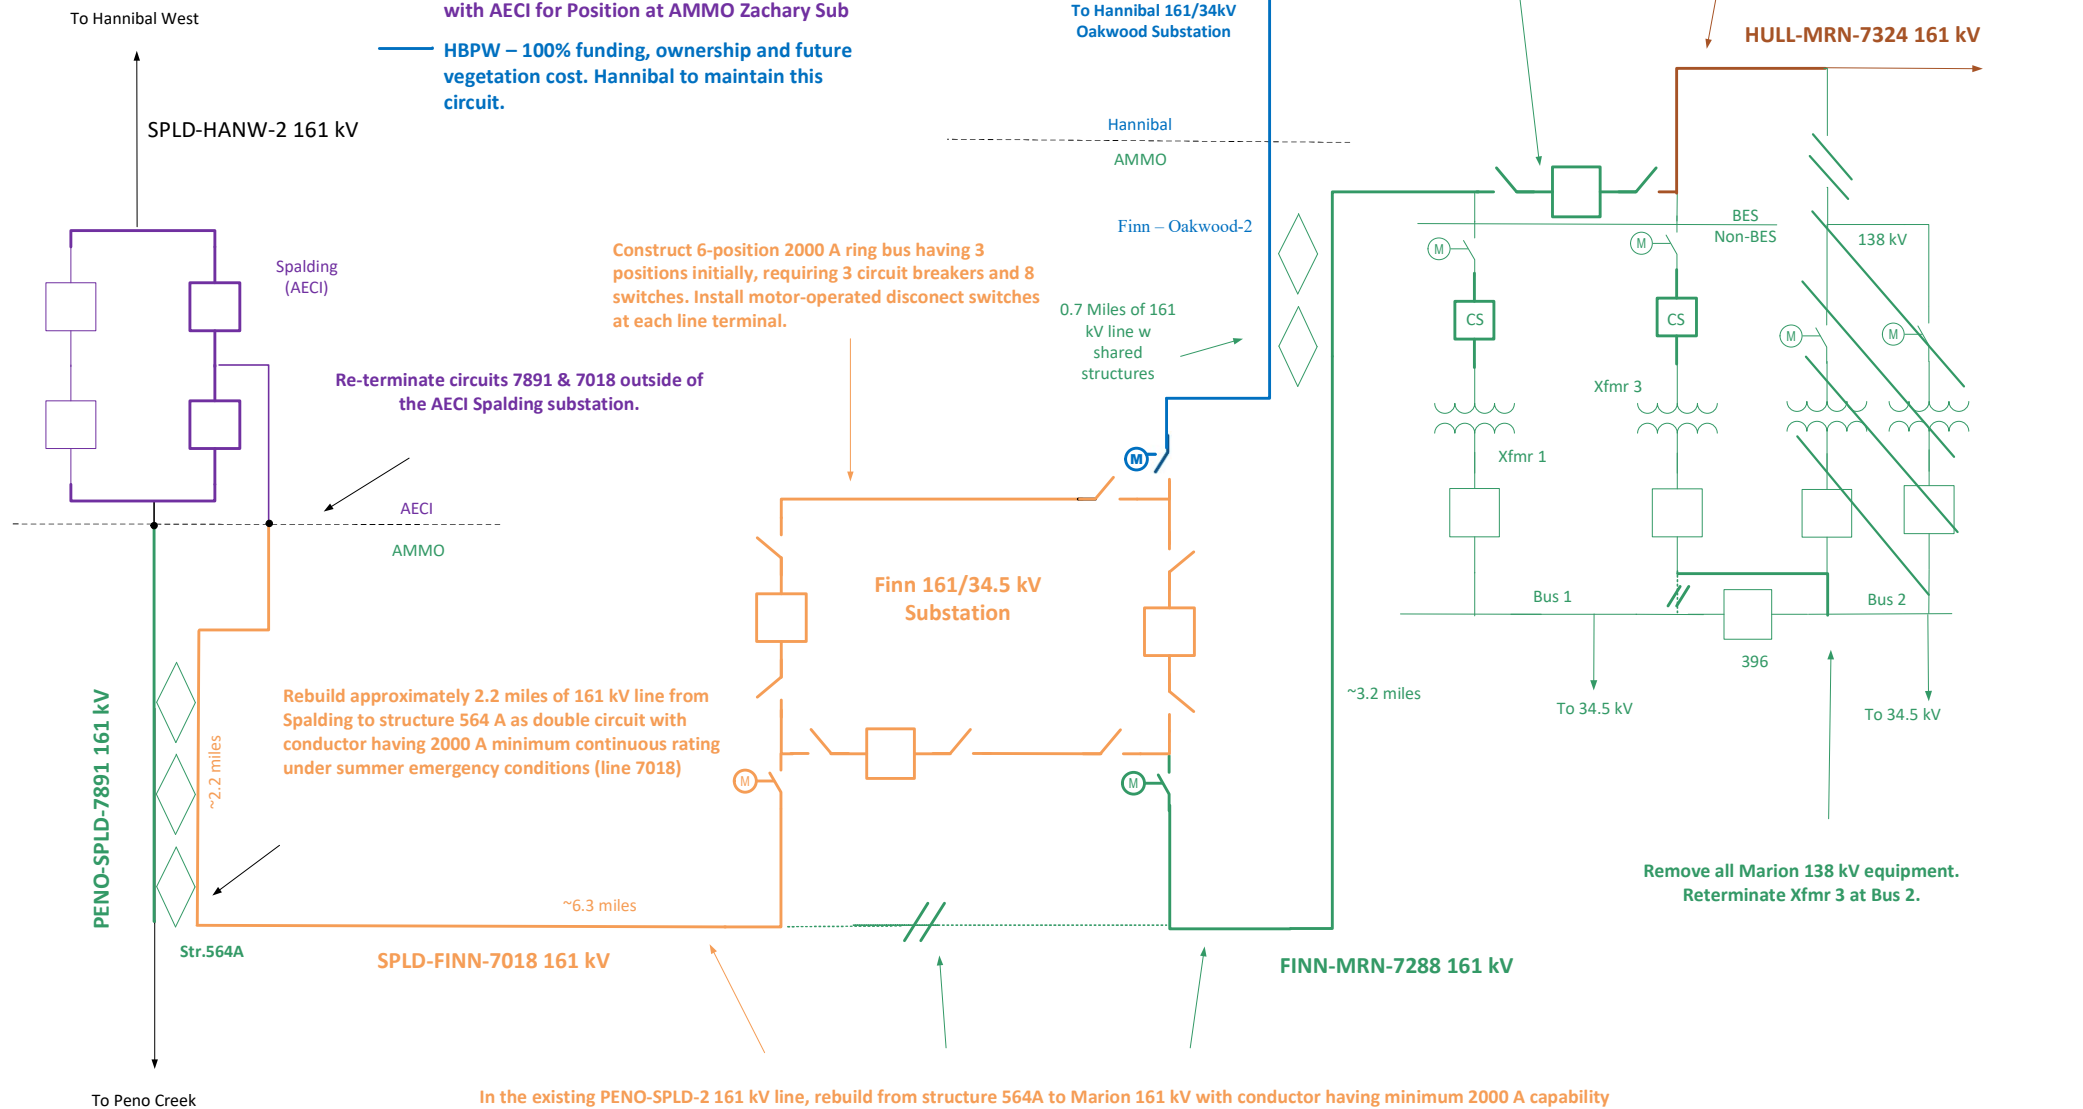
To Hannibal West

with AECI for Position at AMMO Zachary Sub

HBPW – 100% funding, ownership and future vegetation cost. Hannibal to maintain this circuit.

To Hannibal 161/34kV Oakwood Substation

HULL-MRN-7324 161 kV

SPLD-HANW-2 161 kV

Hannibal

AMMO

Finn – Oakwood-2

BES

Non-BES

138 kV

Spalding (AECI)

Construct 6-position 2000 A ring bus having 3 positions initially, requiring 3 circuit breakers and 8 switches. Install motor-operated disconect switches at each line terminal.

0.7 Miles of 161 kV line w shared structures

M

M

CS

CS

M

M

Xfmr 3

Re-terminate circuits 7891 & 7018 outside of the AECI Spalding substation.

Xfmr 1

M

AECI

AMMO

Finn 161/34.5 kV Substation

Bus 1

Bus 2

396

~3.2 miles

To 34.5 kV

To 34.5 kV

Rebuild approximately 2.2 miles of 161 kV line from Spalding to structure 564 A as double circuit with conductor having 2000 A minimum continuous rating under summer emergency conditions (line 7018)

~2.2 miles

M

M

PENO-SPLD-7891 161 kV

Remove all Marion 138 kV equipment. Reterminate Xfmr 3 at Bus 2.

~6.3 miles

Str.564A

SPLD-FINN-7018 161 kV

FINN-MRN-7288 161 kV

To Peno Creek

In the existing PENO-SPLD-2 161 kV line, rebuild from structure 564A to Marion 161 kV with conductor having minimum 2000 A capability